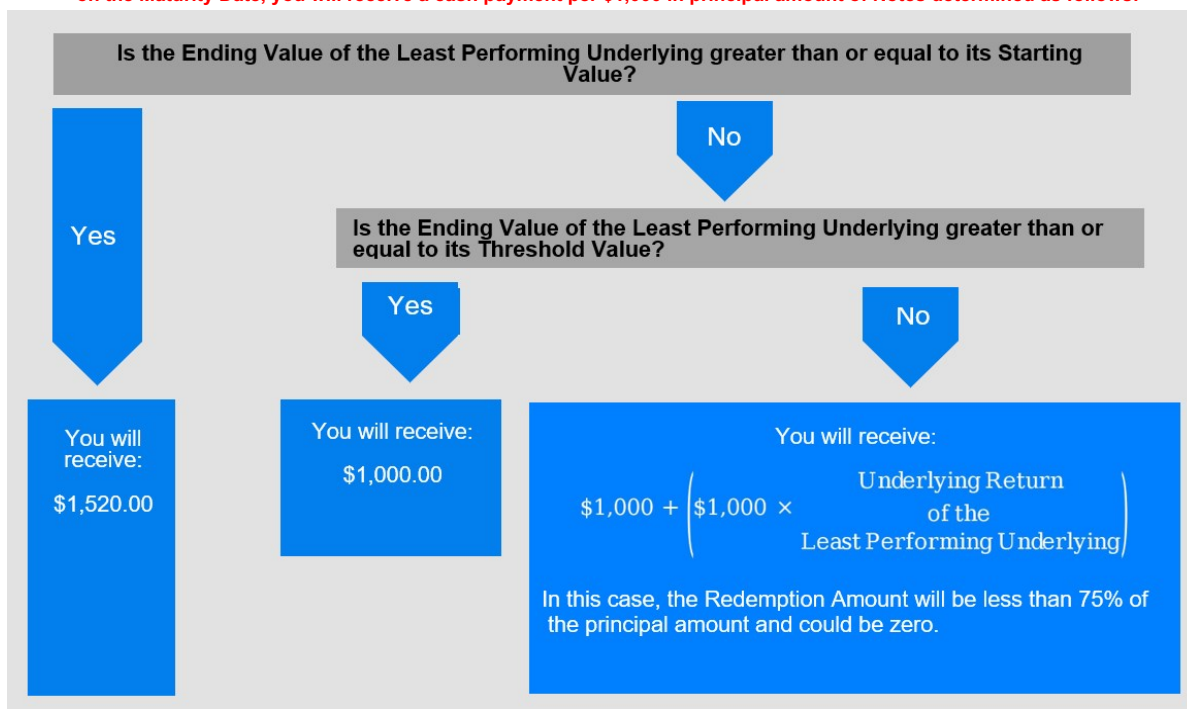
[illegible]

Is the Ending Value of the Least Performing Underlying greater than or equal to its Starting Value?

Yes

No

Is the Ending Value of the Least Performing Underlying greater than or equal to its Threshold Value?

Yes

No

You will receive:

$1,520.00

You will receive:

$1,000.00

You will receive:

$\$1,000 + \left(\$1,000 \times \begin{matrix}\text{Underlying Return} \\ \text{of the} \\ \text{Least Performing Underlying}\end{matrix}\right)$

In this case, the Redemption Amount will be less than 75% of the principal amount and could be zero.